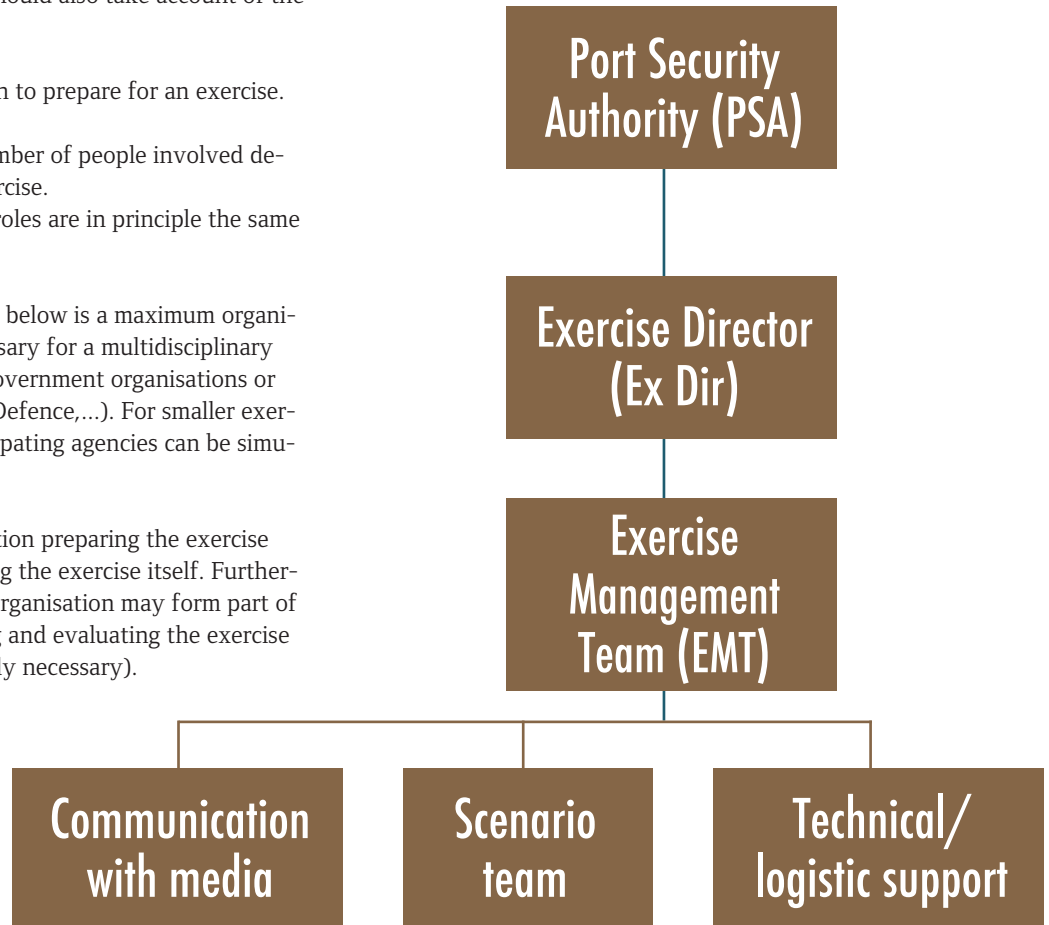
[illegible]hould also take account of the

n to prepare for an exercise.

mber of people involved de-rcise.

roles are in principle the same

below is a maximum organi-sary for a multidisciplinary overnment organisations or Defence,...). For smaller exer-pating agencies can be simu-

tion preparing the exercise g the exercise itself. Further-rganisation may form part of g and evaluating the exercise ly necessary).

Port Security Authority (PSA)

Exercise Director (Ex Dir)

Exercise Management Team (EMT)

Communication with media

Scenario team

Technical/ logistic support